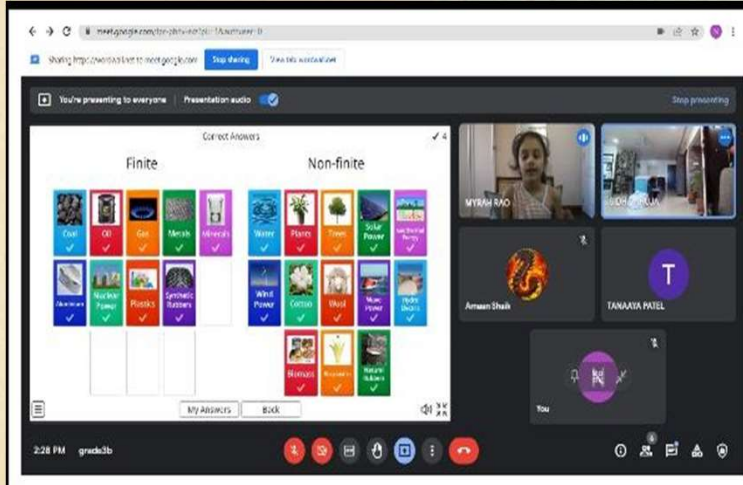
meet.google.com/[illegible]

Sharing https://wordwall.net to meet.google.com Stop sharing View tab: wordwall.net

You're presenting to everyone Presentation audio

Stop presenting

Correct Answers

✓ 4

Finite

Non-finite

Coal

Oil

Gas

Metals

Minerals

Aluminium

Nuclear Power

Plastics

Synthetic Rubbers

Water

Plants

Trees

Solar Power

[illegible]

Wind Power

Cotton

Wool

Wave Power

Hydro Electric

Biomass

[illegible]

Natural Rubbers

My Answers

Back

MYRAH RAO

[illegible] PUJA

Armaan Shaik

T

TANAAYA PATEL

You

2:28 PM grade3b